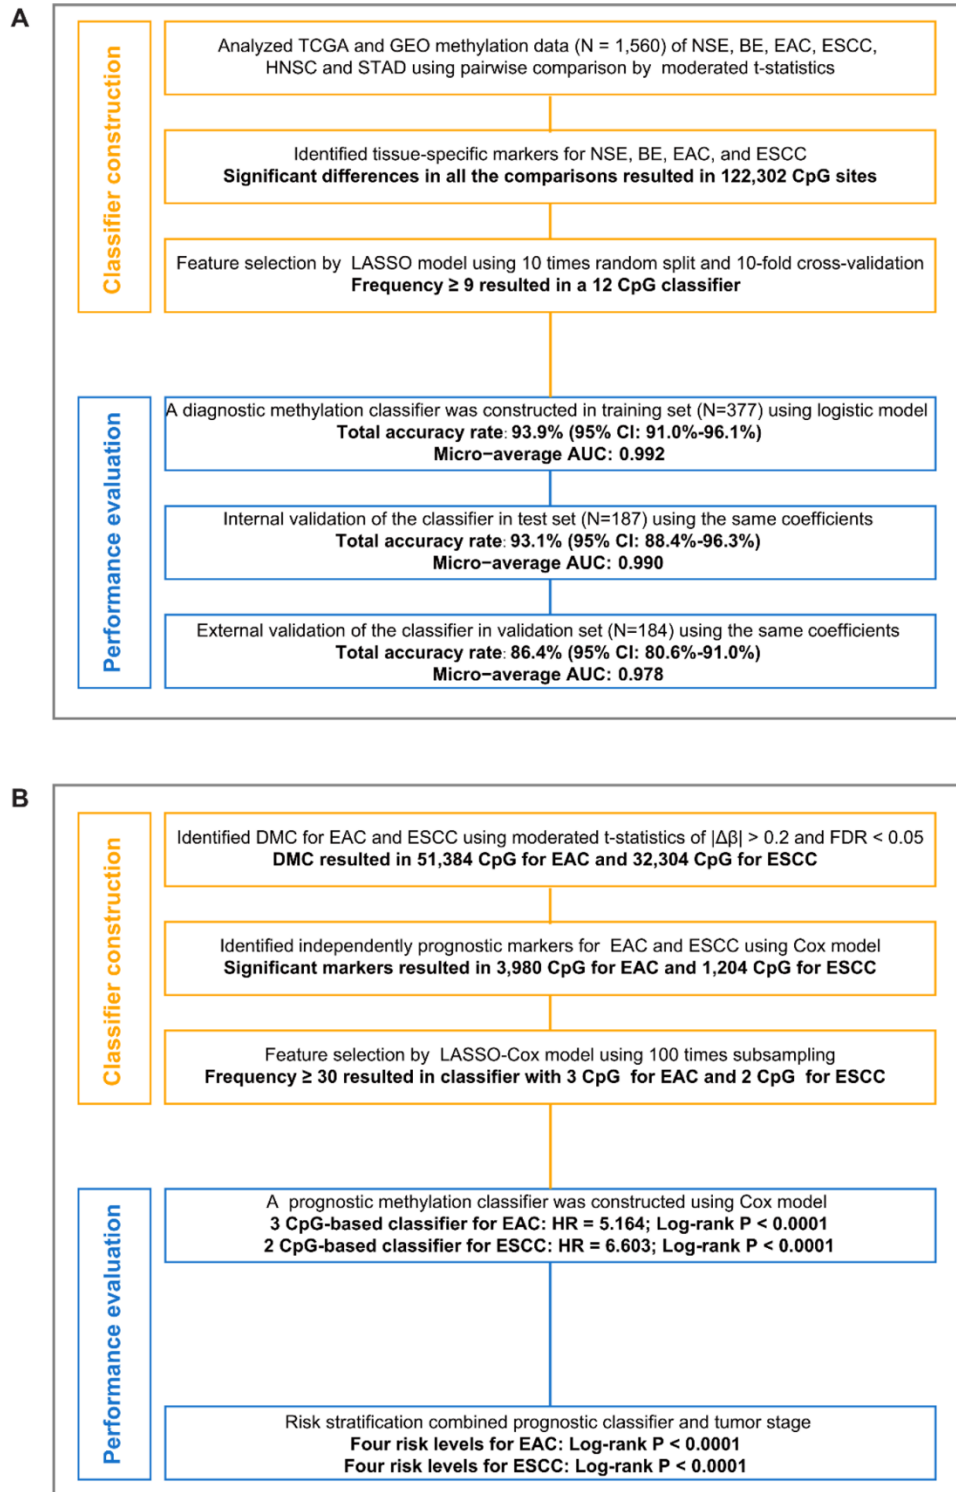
A

Classifier construction

Analyzed TCGA and GEO methylation data (N = 1,560) of NSE, BE, EAC, ESCC, HNSC and STAD using pairwise comparison by moderated t-statistics

Identified tissue-specific markers for NSE, BE, EAC, and ESCC
**Significant differences in all the comparisons resulted in 122,302 CpG sites**

Feature selection by LASSO model using 10 times random split and 10-fold cross-validation
**Frequency ≥ 9 resulted in a 12 CpG classifier**

Performance evaluation

A diagnostic methylation classifier was constructed in training set (N=377) using logistic model
**Total accuracy rate: 93.9% (95% CI: 91.0%-96.1%)**
**Micro−average AUC: 0.992**

Internal validation of the classifier in test set (N=187) using the same coefficients
**Total accuracy rate: 93.1% (95% CI: 88.4%-96.3%)**
**Micro−average AUC: 0.990**

External validation of the classifier in validation set (N=184) using the same coefficients
**Total accuracy rate: 86.4% (95% CI: 80.6%-91.0%)**
**Micro−average AUC: 0.978**

B

Classifier construction

Identified DMC for EAC and ESCC using moderated t-statistics of $|\Delta\beta| > 0.2$ and FDR < 0.05
**DMC resulted in 51,384 CpG for EAC and 32,304 CpG for ESCC**

Identified independently prognostic markers for EAC and ESCC using Cox model
**Significant markers resulted in 3,980 CpG for EAC and 1,204 CpG for ESCC**

Feature selection by LASSO-Cox model using 100 times subsampling
**Frequency ≥ 30 resulted in classifier with 3 CpG for EAC and 2 CpG for ESCC**

Performance evaluation

A prognostic methylation classifier was constructed using Cox model
**3 CpG-based classifier for EAC: HR = 5.164; Log-rank P < 0.0001**
**2 CpG-based classifier for ESCC: HR = 6.603; Log-rank P < 0.0001**

Risk stratification combined prognostic classifier and tumor stage
**Four risk levels for EAC: Log-rank P < 0.0001**
**Four risk levels for ESCC: Log-rank P < 0.0001**